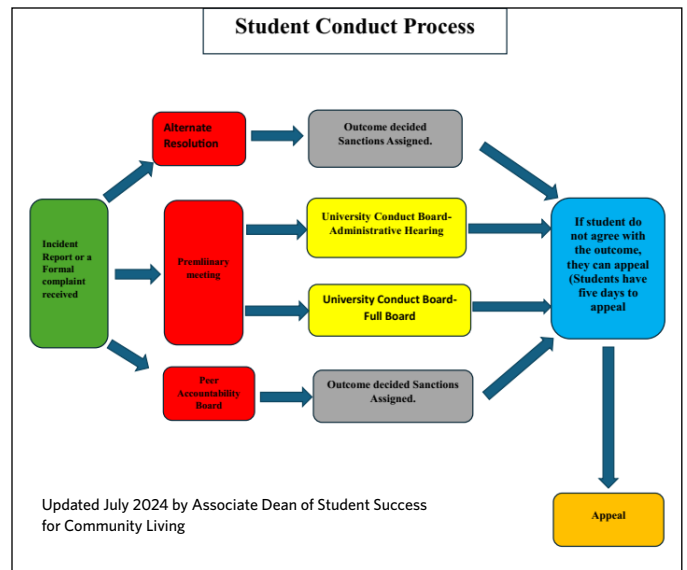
Student Conduct Process

Incident Report or a Formal complaint received

Alternate Resolution

Outcome decided Sanctions Assigned.

Premilinary meeting

University Conduct Board-Administrative Hearing

University Conduct Board-Full Board

Peer Accountability Board

Outcome decided Sanctions Assigned.

If student do not agree with the outcome, they can appeal (Students have five days to appeal

Appeal

Updated July 2024 by Associate Dean of Student Success for Community Living